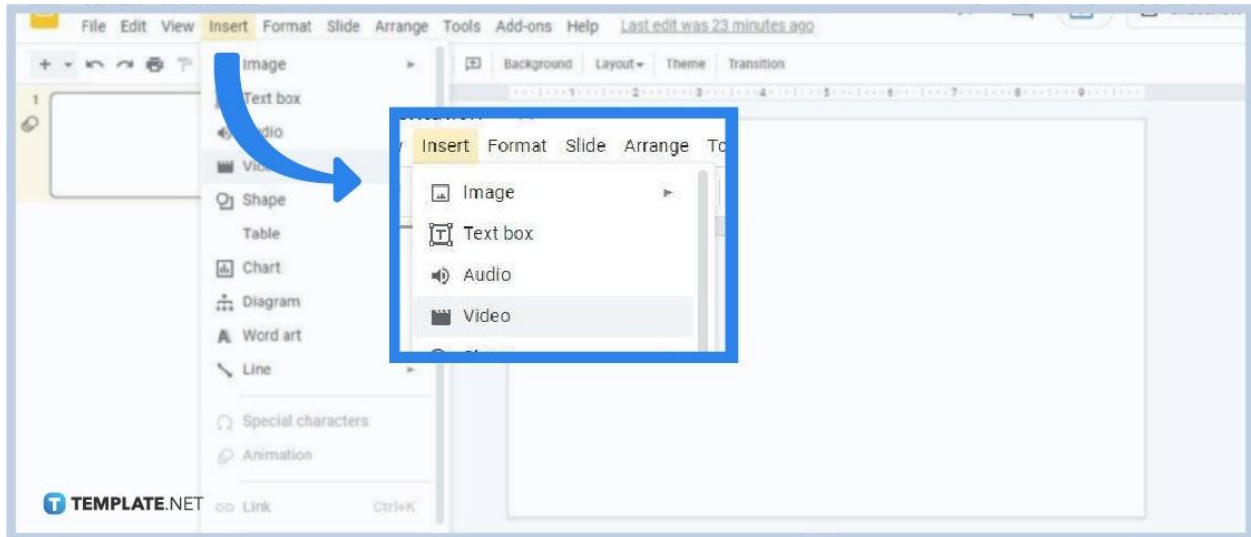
File Edit View Insert Format Slide Arrange Tools Add-ons Help Last edit was 23 minutes ago

Background Layout Theme Transition

1

Image
Text box
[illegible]dio
Vi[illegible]
Shape
Table
Chart
Diagram
Word art
Line

Special characters
Animation

Link Ctrl+K

Insert Format Slide Arrange To

Image
Text box
Audio
Video

TEMPLATE.NET